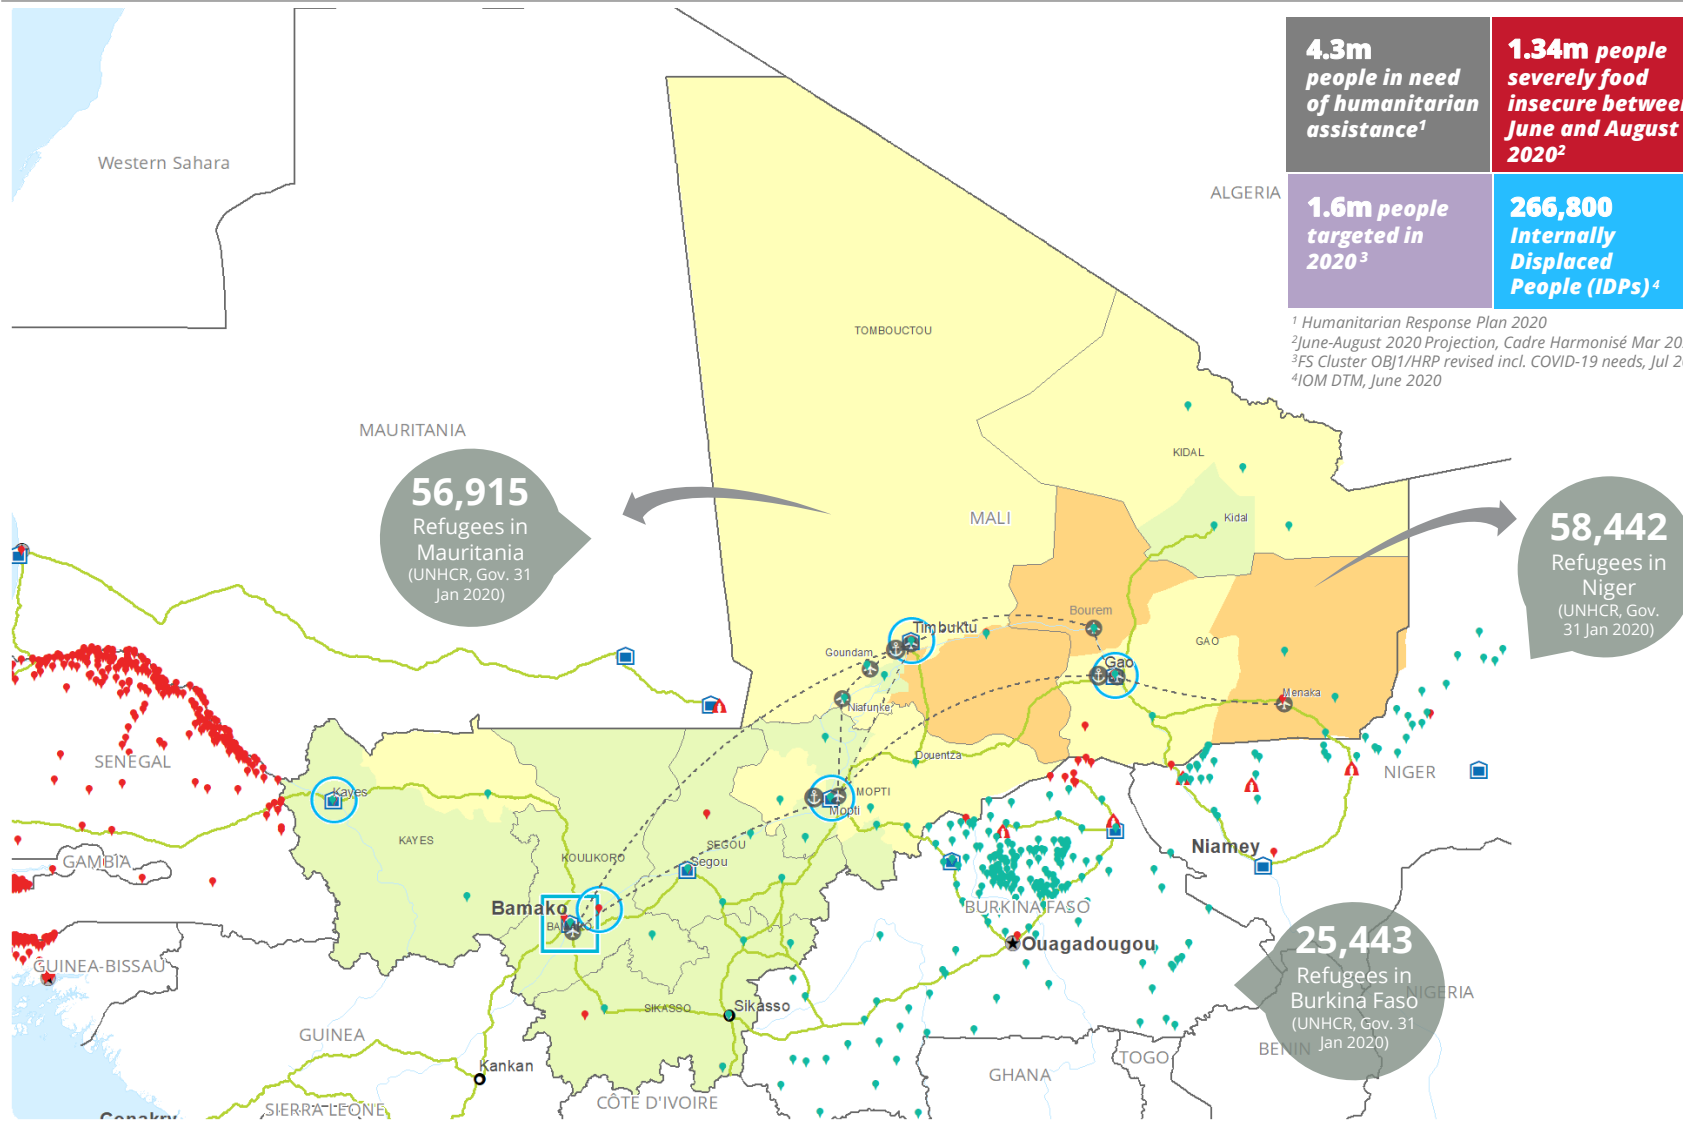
4.3m people in need of humanitarian assistance¹

1.34m people severely food insecure betwee June and August 2020²

1.6m people targeted in 2020³

266,800 Internally Displaced People (IDPs)⁴

¹ Humanitarian Response Plan 2020
²June-August 2020 Projection, Cadre Harmonisé Mar 20
³FS Cluster OBJ1/HRP revised incl. COVID-19 needs, Jul 2
⁴IOM DTM, June 2020

Western Sahara

ALGERIA

MAURITANIA

56,915 Refugees in Mauritania (UNHCR, Gov. 31 Jan 2020)

58,442 Refugees in Niger (UNHCR, Gov. 31 Jan 2020)

25,443 Refugees in Burkina Faso (UNHCR, Gov. 31 Jan 2020)

TOMBOUCTOU

KIDAL

Kidal

MALI

Bourem

GAO

Gao

Timbuktu

Goundam

Niafunke

Menaka

Douentza

MOPTI

Mopti

SENEGAL

Kayes

KAYES

GAMBIA

KOULIKORO

SEGOU

Segou

Bamako

BAMAKO

GUINEA-BISSAU

GUINEA

SIKASSO

Sikasso

Kankan

Conakry

SIERRA LEONE

CÔTE D'IVOIRE

GHANA

TOGO

BENIN

NIGERIA

BURKINA FASO

Ouagadougou

Niamey

NIGER